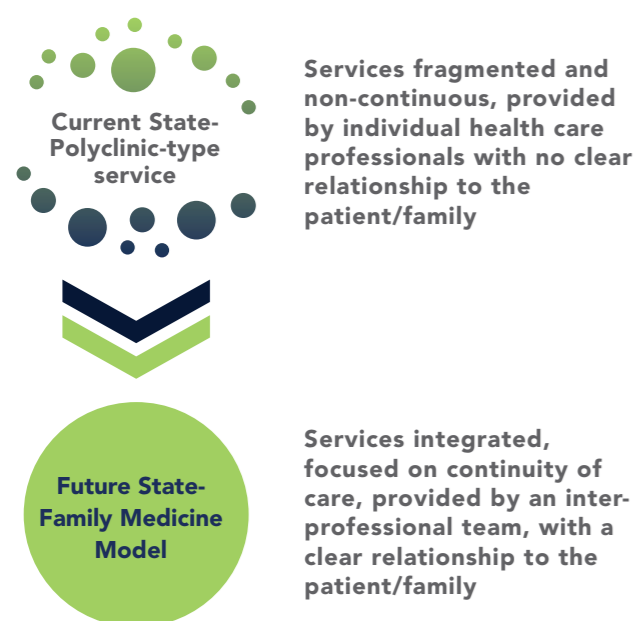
Current State-Polyclinic-type service

Services fragmented and non-continuous, provided by individual health care professionals with no clear relationship to the patient/family

Future State-Family Medicine Model

Services integrated, focused on continuity of care, provided by an inter-professional team, with a clear relationship to the patient/family